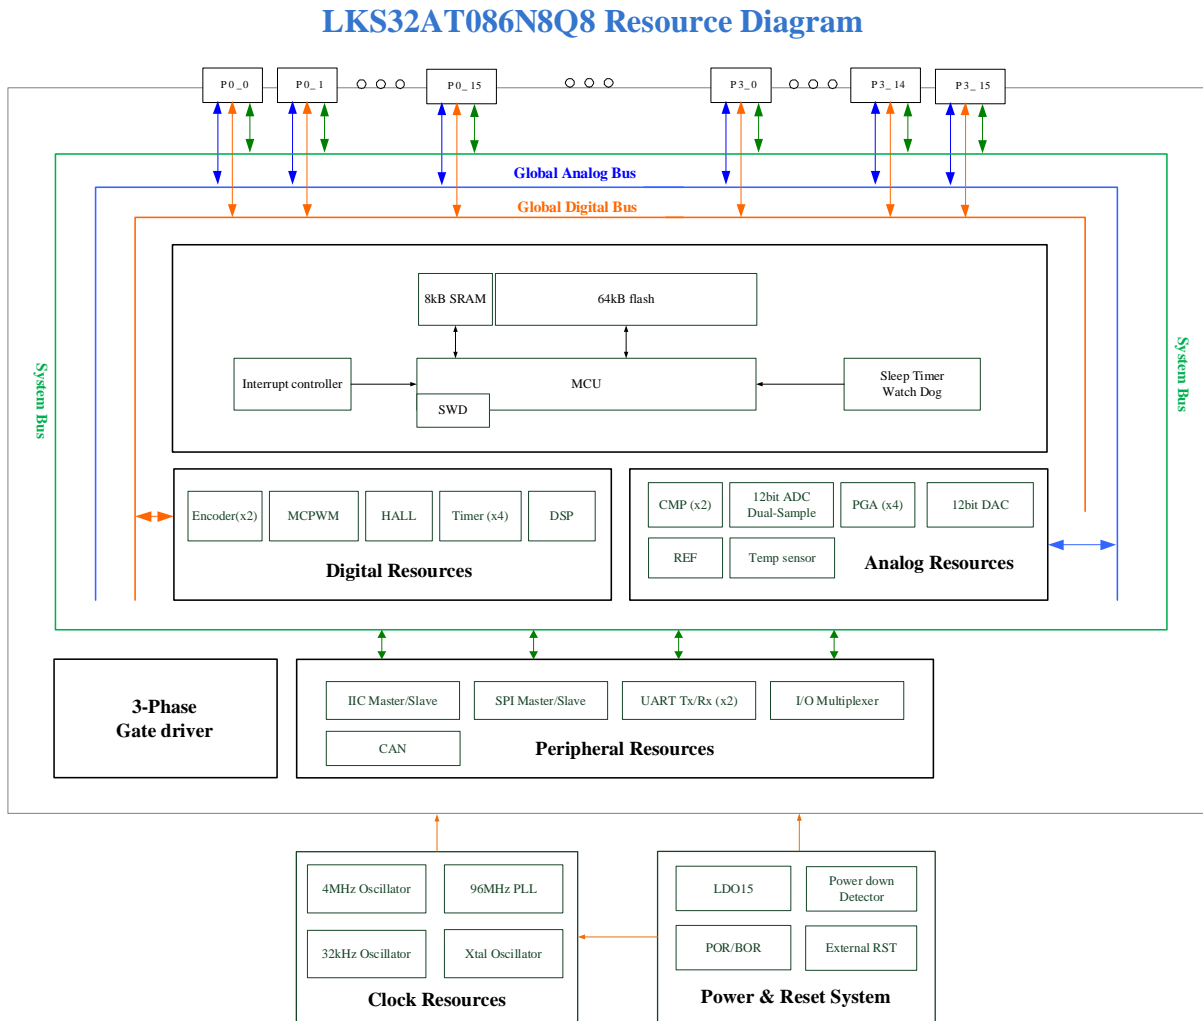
LKS32AT086N8Q8 Resource Diagram

P0_0
P0_1
P0_15
P3_0
P3_14
P3_15

Global Analog Bus
Global Digital Bus

System Bus
System Bus

8kB SRAM
64kB flash
Interrupt controller
MCU
SWD
Sleep Timer
Watch Dog

Encoder(x2)
MCPWM
HALL
Timer (x4)
DSP
Digital Resources

CMP (x2)
12bit ADC
Dual-Sample
PGA (x4)
12bit DAC
REF
Temp sensor
Analog Resources

3-Phase
Gate driver

IIC Master/Slave
SPI Master/Slave
UART Tx/Rx (x2)
I/O Multiplexer
CAN
Peripheral Resources

4MHz Oscillator
96MHz PLL
32kHz Oscillator
Xtal Oscillator
Clock Resources

LDO15
Power down
Detector
POR/BOR
External RST
Power & Reset System